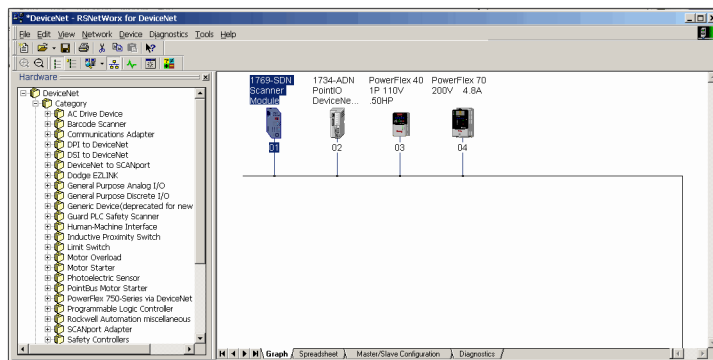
*DeviceNet - RSNetWorx for DeviceNet

File Edit View Network Device Diagnostics Tools Help

Hardware

DeviceNet
Category
AC Drive Device
Barcode Scanner
Communications Adapter
DPI to DeviceNet
DSI to DeviceNet
DeviceNet to SCANport
Dodge EZLINK
General Purpose Analog I/O
General Purpose Discrete I/O
Generic Device(deprecated for new
Guard PLC Safety Scanner
Human-Machine Interface
Inductive Proximity Switch
Limit Switch
Motor Overload
Motor Starter
Photoelectric Sensor
PointBus Motor Starter
PowerFlex 750-Series via DeviceNet
Programmable Logic Controller
Rockwell Automation miscellaneous
SCANport Adapter
Safety Controllers

1769-SDN Scanner Module
01

1734-ADN PointIO DeviceNe...
02

PowerFlex 40 1P 110V .50HP
03

PowerFlex 70 200V 4.8A
04

Graph Spreadsheet Master/Slave Configuration Diagnostics